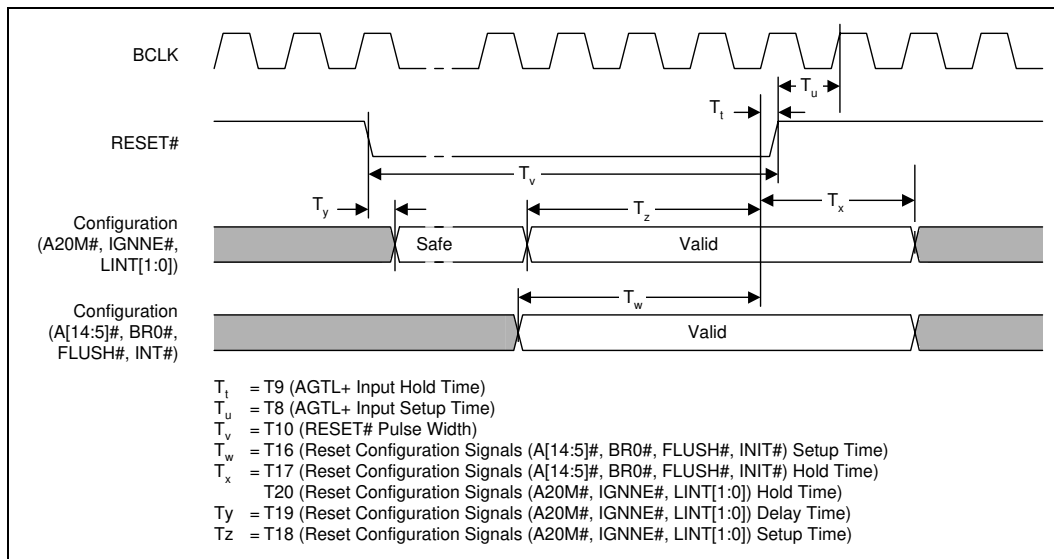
BCLK

$T_u$

$T_t$

RESET#

$T_v$

$T_y$

$T_z$

$T_x$

Configuration (A20M#, IGNNE#, LINT[1:0])

Safe

Valid

$T_w$

Configuration (A[14:5]#, BR0#, FLUSH#, INT#)

Valid

$T_t$ = T9 (AGTL+ Input Hold Time)
$T_u$ = T8 (AGTL+ Input Setup Time)
$T_v$ = T10 (RESET# Pulse Width)
$T_w$ = T16 (Reset Configuration Signals (A[14:5]#, BR0#, FLUSH#, INIT#) Setup Time)
$T_x$ = T17 (Reset Configuration Signals (A[14:5]#, BR0#, FLUSH#, INIT#) Hold Time)
T20 (Reset Configuration Signals (A20M#, IGNNE#, LINT[1:0]) Hold Time)
Ty = T19 (Reset Configuration Signals (A20M#, IGNNE#, LINT[1:0]) Delay Time)
Tz = T18 (Reset Configuration Signals (A20M#, IGNNE#, LINT[1:0]) Setup Time)